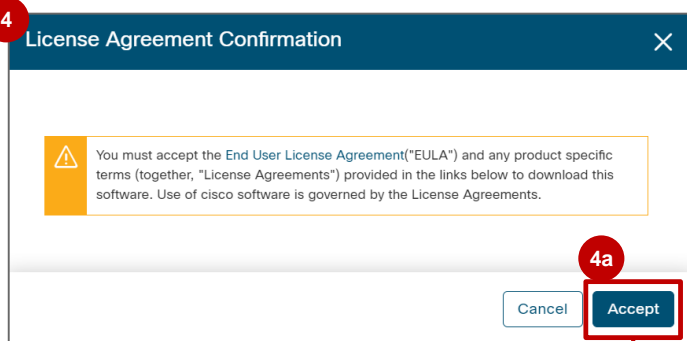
4

License Agreement Confirmation

You must accept the End User License Agreement("EULA") and any product specific terms (together, "License Agreements") provided in the links below to download this software. Use of cisco software is governed by the License Agreements.

4a

Cancel

Accept